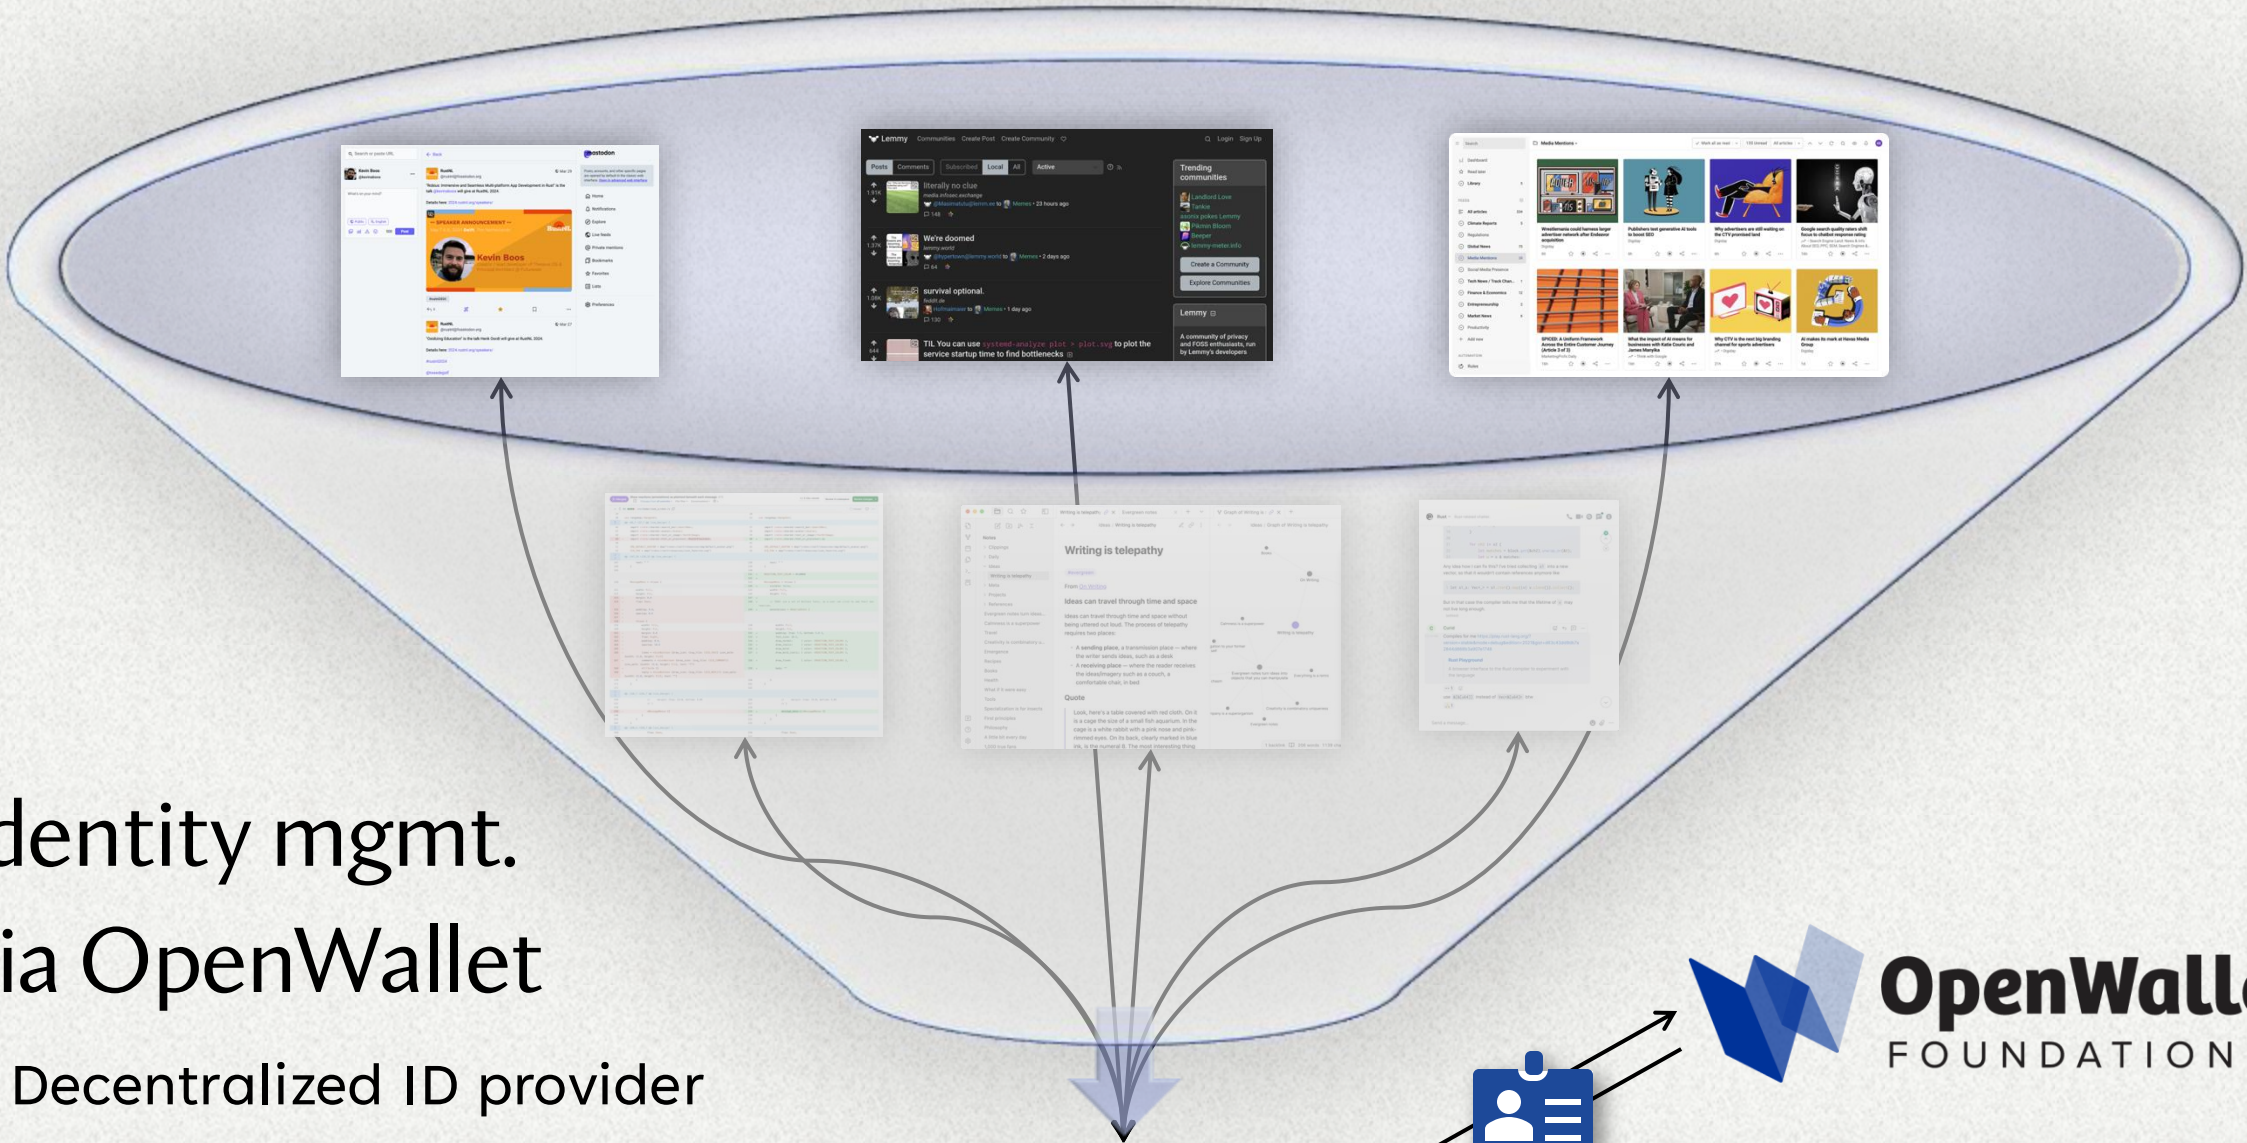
dentity mgmt.
ia OpenWallet
Decentralized ID provider

OpenWall
FOUNDATION

Lemmy Communities Create Post Create Community
Login Sign Up
Posts Comments Subscribed Local All Active
literally no clue
We're doomed
survival optional.
TIL You can use systemd-analyze plot > plot.svg to plot the service startup time to find bottlenecks
Trending communities
Create a Community
Explore Communities
Lemmy
A community of privacy and FOSS enthusiasts, run by Lemmy's developers

Mastodon
SPEAKER ANNOUNCEMENT
Kevin Boos

Writing is telepathy
Ideas can travel through time and space
Quote

Media Mentions